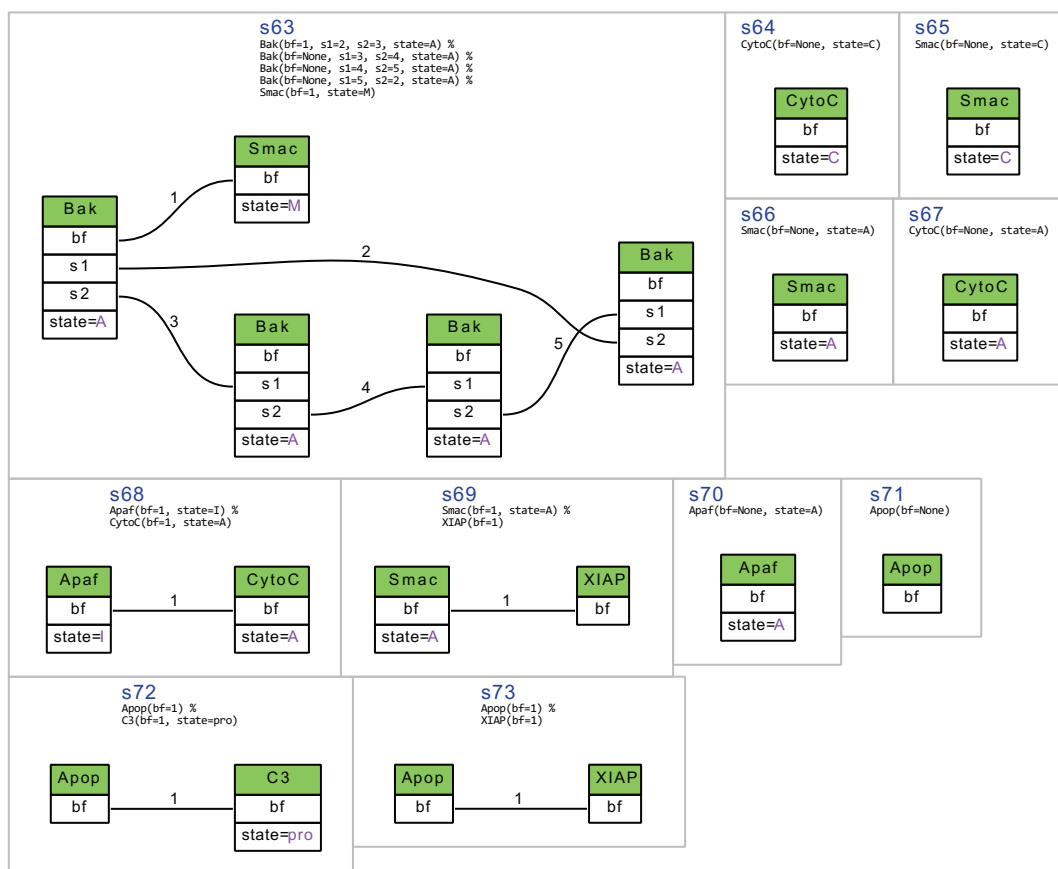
s63
Bak(bf=1, s1=2, s2=3, state=A) %
Bak(bf=None, s1=3, s2=4, state=A) %
Bak(bf=None, s1=4, s2=5, state=A) %
Bak(bf=None, s1=5, s2=2, state=A) %
Smac(bf=1, state=M)

Smac
bf
state=M

Bak
bf
s1
s2
state=A

1
2
3
4
5

Bak
bf
s1
s2
state=A

Bak
bf
s1
s2
state=A

Bak
bf
s1
s2
state=A

s64
CytoC(bf=None, state=C)

CytoC
bf
state=C

s65
Smac(bf=None, state=C)

Smac
bf
state=C

s66
Smac(bf=None, state=A)

Smac
bf
state=A

s67
CytoC(bf=None, state=A)

CytoC
bf
state=A

s68
Apaf(bf=1, state=I) %
CytoC(bf=1, state=A)

Apaf
bf
state=I

1

CytoC
bf
state=A

s69
Smac(bf=1, state=A) %
XIAP(bf=1)

Smac
bf
state=A

1

XIAP
bf

s70
Apaf(bf=None, state=A)

Apaf
bf
state=A

s71
Apop(bf=None)

Apop
bf

s72
Apop(bf=1) %
C3(bf=1, state=pro)

Apop
bf

1

C3
bf
state=pro

s73
Apop(bf=1) %
XIAP(bf=1)

Apop
bf

1

XIAP
bf